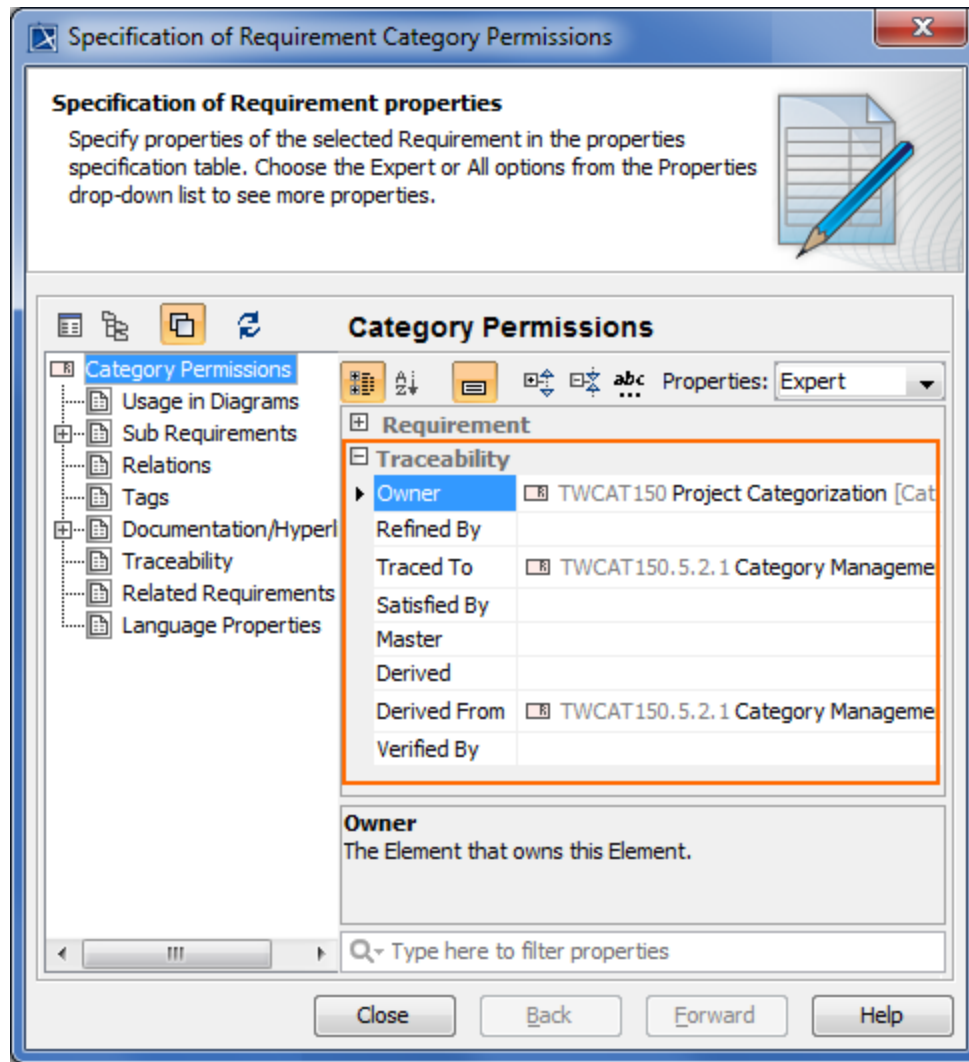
Specification of Requirement Category Permissions

Specification of Requirement properties
Specify properties of the selected Requirement in the properties specification table. Choose the Expert or All options from the Properties drop-down list to see more properties.

Category Permissions

Category Permissions
Usage in Diagrams
Sub Requirements
Relations
Tags
Documentation/Hyperl
Traceability
Related Requirements
Language Properties

Properties: Expert

Requirement
Traceability

| | |
|---|---|
| Owner | TWCAT150 Project Categorization [Cat |
| Refined By | |
| Traced To | TWCAT150.5.2.1 Category Manageme |
| Satisfied By | |
| Master | |
| Derived | |
| Derived From | TWCAT150.5.2.1 Category Manageme |
| Verified By | |

Owner
The Element that owns this Element.

Type here to filter properties

Close Back Forward Help